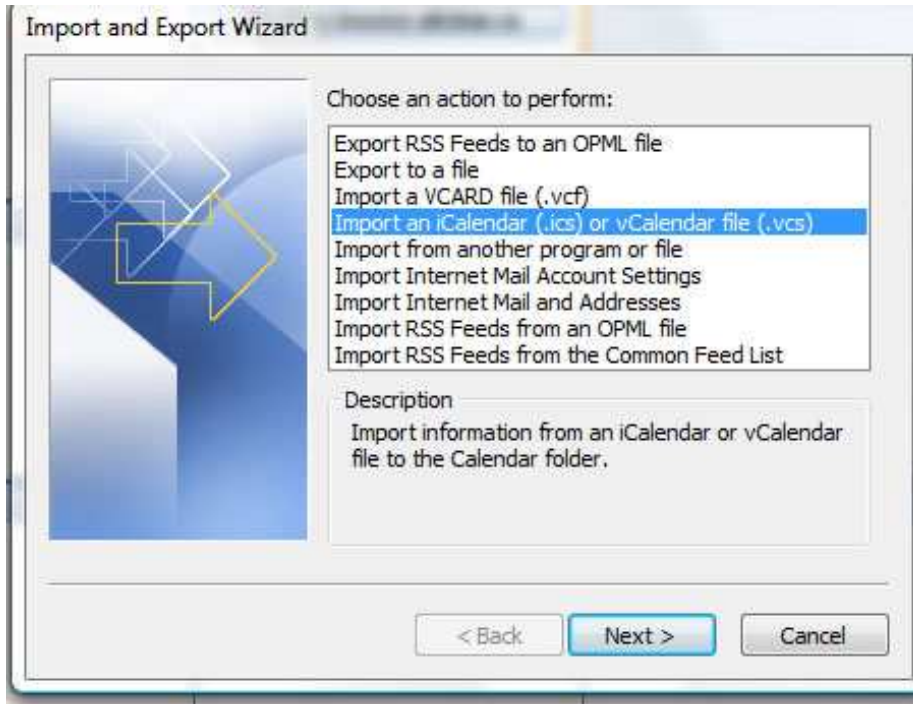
Import and Export Wizard

Choose an action to perform:

Export RSS Feeds to an OPML file
Export to a file
Import a VCARD file (.vcf)
Import an iCalendar (.ics) or vCalendar file (.vcs)
Import from another program or file
Import Internet Mail Account Settings
Import Internet Mail and Addresses
Import RSS Feeds from an OPML file
Import RSS Feeds from the Common Feed List

Description
Import information from an iCalendar or vCalendar file to the Calendar folder.

< Back
Next >
Cancel